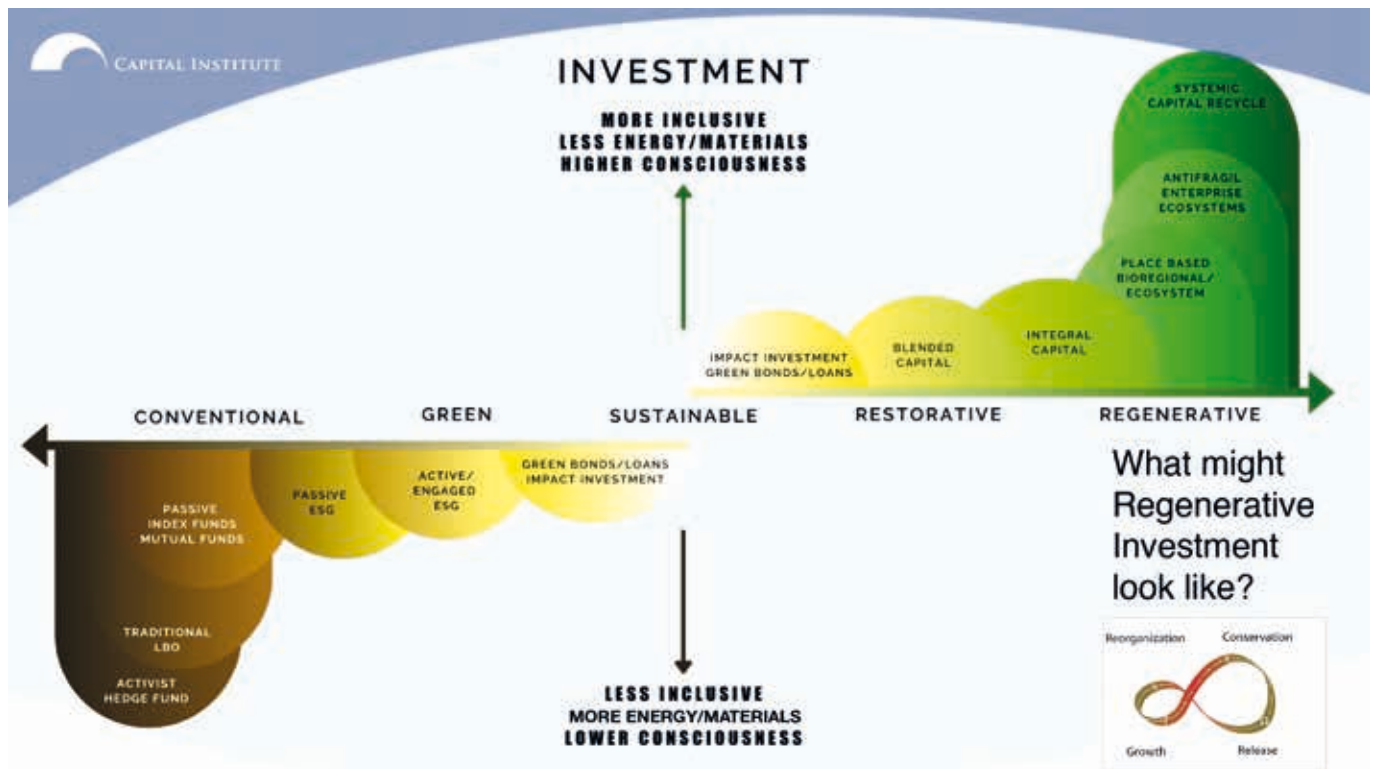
CAPITAL INSTITUTE

INVESTMENT

MORE INCLUSIVE
LESS ENERGY/MATERIALS
HIGHER CONSCIOUSNESS

SYSTEMIC CAPITAL RECYCLE

ANTIFRAGIL ENTERPRISE ECOSYSTEMS

PLACE BASED BIOREGIONAL/ ECOSYSTEM

IMPACT INVESTMENT GREEN BONDS/LOANS

BLENDED CAPITAL

INTEGRAL CAPITAL

CONVENTIONAL

GREEN

SUSTAINABLE

RESTORATIVE

REGENERATIVE

PASSIVE INDEX FUNDS MUTUAL FUNDS

PASSIVE ESG

ACTIVE/ ENGAGED ESG

GREEN BONDS/LOANS IMPACT INVESTMENT

TRADITIONAL LBO

ACTIVIST HEDGE FUND

What might Regenerative Investment look like?

Reorganization

Conservation

Growth

Release

LESS INCLUSIVE
MORE ENERGY/MATERIALS
LOWER CONSCIOUSNESS